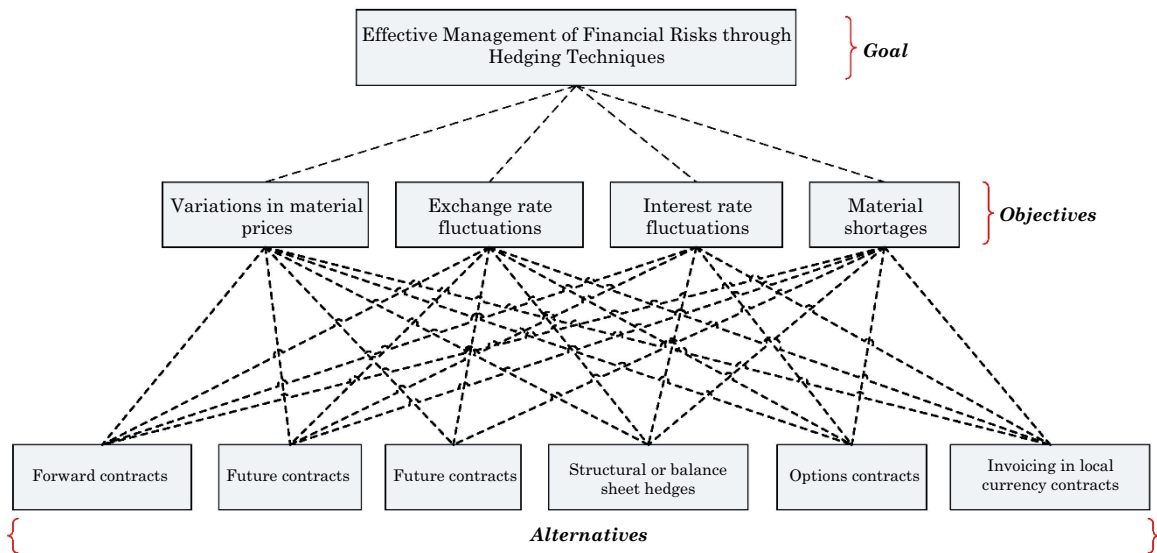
Effective Management of Financial Risks through Hedging Techniques

Goal

Variations in material prices

Exchange rate fluctuations

Interest rate fluctuations

Material shortages

Objectives

Forward contracts

Future contracts

Future contracts

Structural or balance sheet hedges

Options contracts

Invoicing in local currency contracts

Alternatives